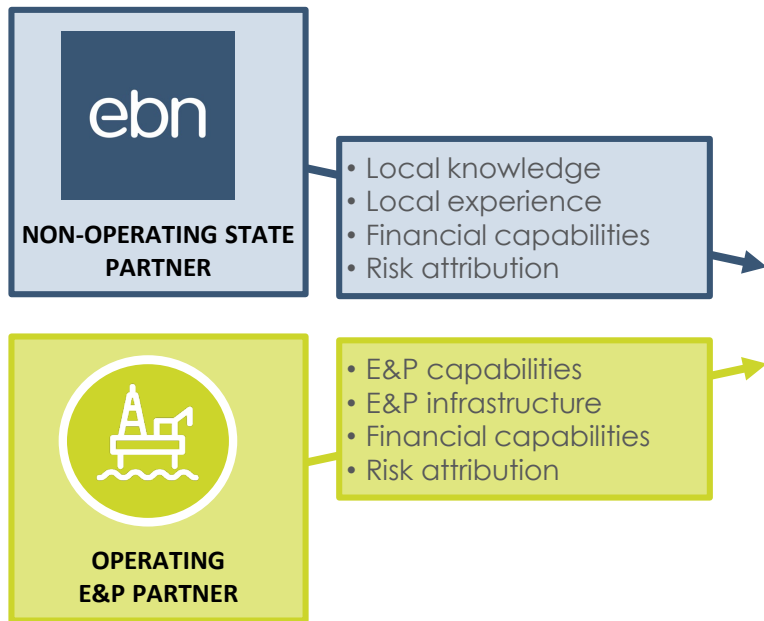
ebn

NON-OPERATING STATE PARTNER

• Local knowledge
• Local experience
• Financial capabilities
• Risk attribution

OPERATING E&P PARTNER

• E&P capabilities
• E&P infrastructure
• Financial capabilities
• Risk attribution